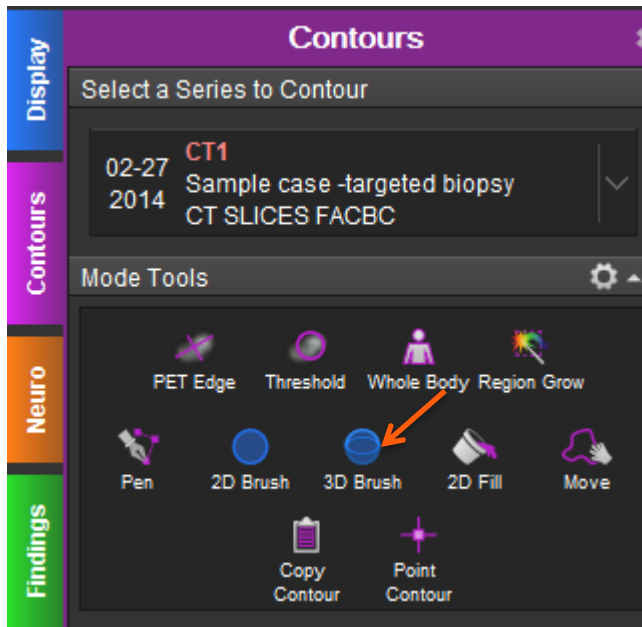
Display
Contours
Neuro
Findings

Contours

Select a Series to Contour

02-27
2014

CT1
Sample case -targeted biopsy
CT SLICES FACBC

Mode Tools

PET Edge
Threshold
Whole Body
Region Grow
Pen
2D Brush
3D Brush
2D Fill
Move
Copy Contour
Point Contour